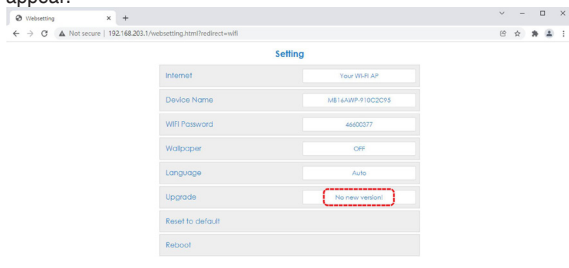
appear.

Websetting × +

Not secure | 192.168.203.1/websetting.html?redirect=wifi

Setting

| | |
|---|---|
| Internet | Your Wi-Fi AP |
| Device Name | M816AWP-918C2C95 |
| WiFi Password | 46600377 |
| Wallpaper | OFF |
| Language | Auto |
| Upgrade | No new version! |
| Reset to default | |
| Reboot | |